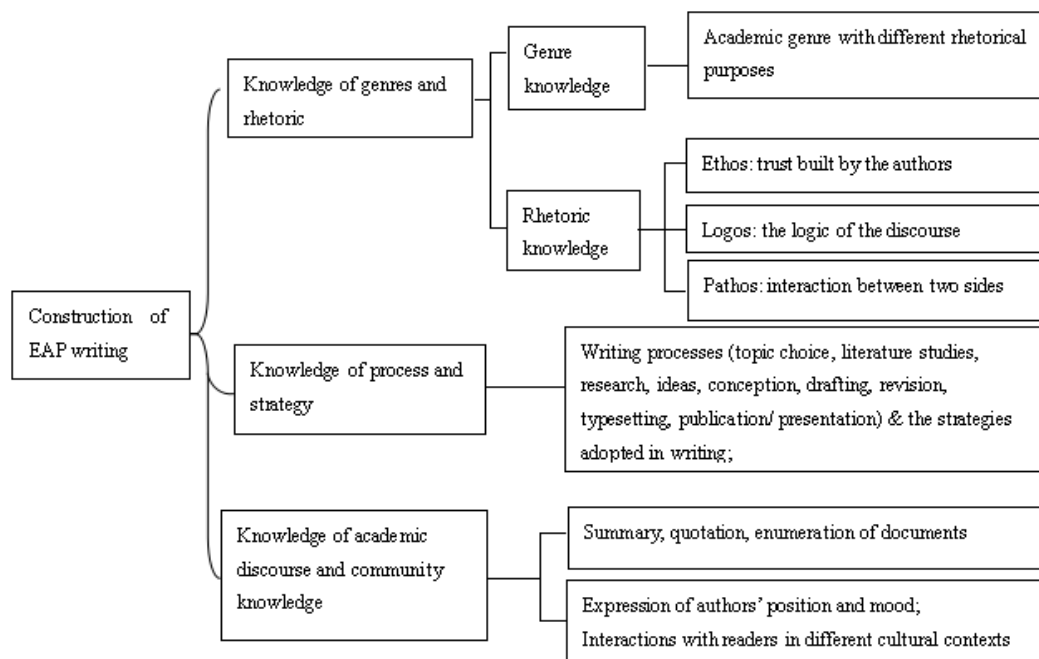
Construction of EAP writing

Knowledge of genres and rhetoric

Genre knowledge

Academic genre with different rhetorical purposes

Rhetoric knowledge

Ethos: trust built by the authors

Logos: the logic of the discourse

Pathos: interaction between two sides

Knowledge of process and strategy

Writing processes (topic choice, literature studies, research, ideas, conception, drafting, revision, typesetting, publication/ presentation) & the strategies adopted in writing;

Knowledge of academic discourse and community knowledge

Summary, quotation, enumeration of documents

Expression of authors' position and mood;
Interactions with readers in different cultural contexts